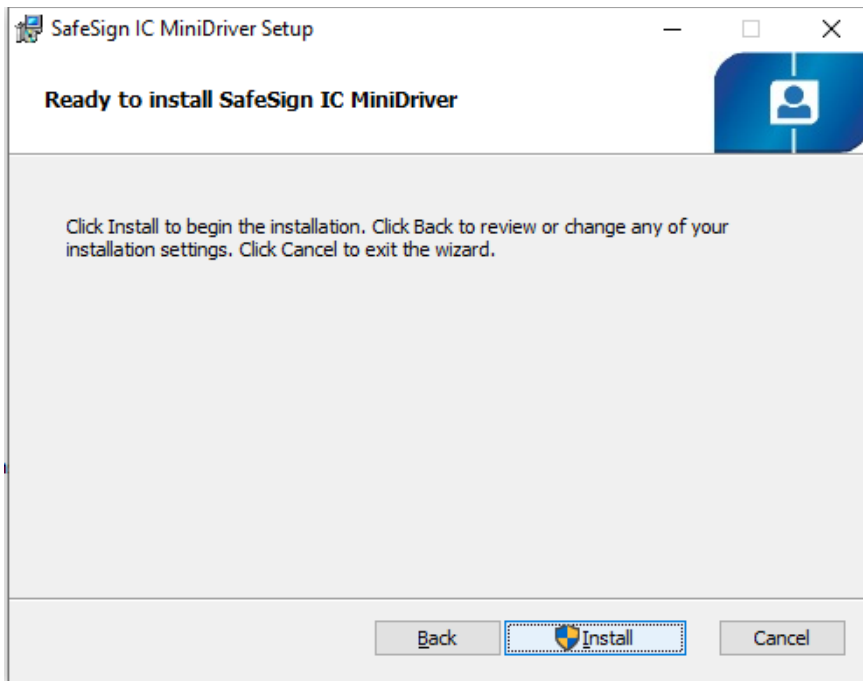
SafeSign IC MiniDriver Setup

Ready to install SafeSign IC MiniDriver

Click Install to begin the installation. Click Back to review or change any of your installation settings. Click Cancel to exit the wizard.

Back
Install
Cancel